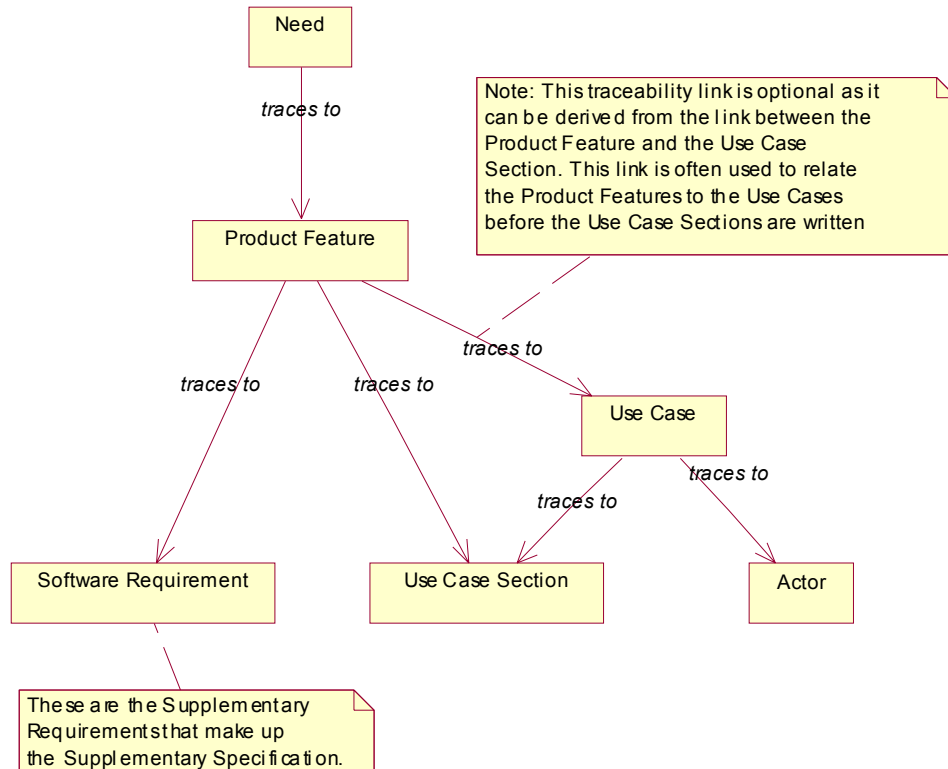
Need

traces to

Note: This traceability link is optional as it can be derived from the link between the Product Feature and the Use Case Section. This link is often used to relate the Product Features to the Use Cases before the Use Case Sections are written

Product Feature

traces to

traces to

traces to

Use Case

traces to

traces to

Software Requirement

Use Case Section

Actor

These are the Supplementary Requirements that make up the Supplementary Specification.